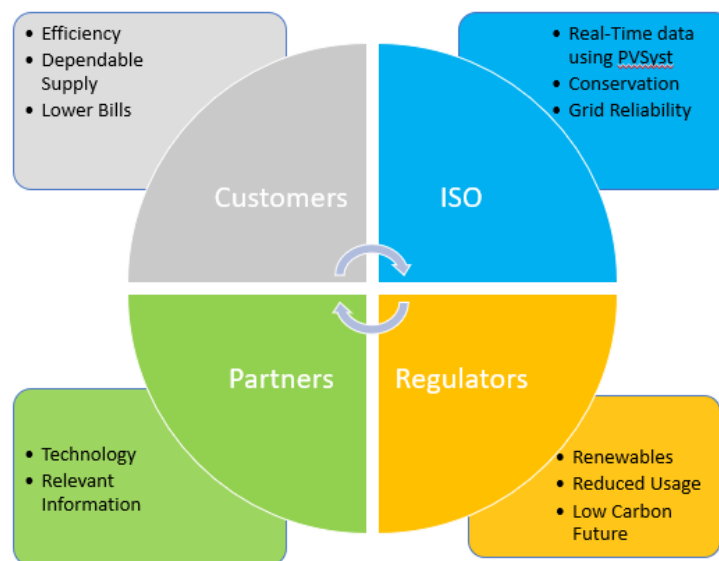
- Efficiency
- Dependable Supply
- Lower Bills

- Real-Time data using PVSyst
- Conservation
- Grid Reliability

Customers

ISO

Partners

Regulators

- Technology
- Relevant Information

- Renewables
- Reduced Usage
- Low Carbon Future